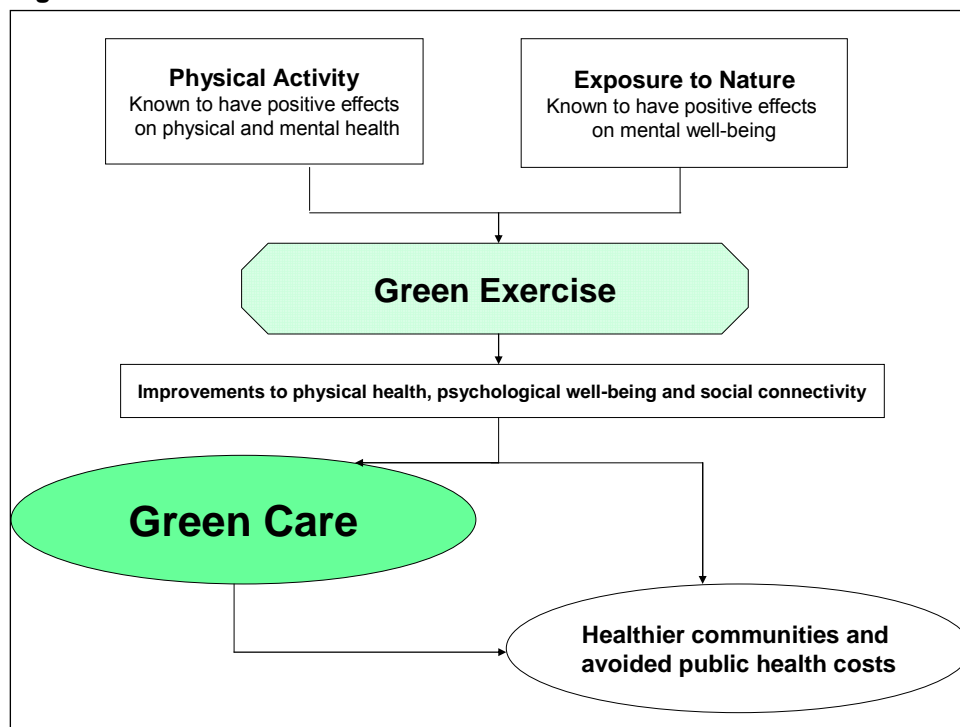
g

Physical Activity
Known to have positive effects on physical and mental health

Exposure to Nature
Known to have positive effects on mental well-being

Green Exercise

Improvements to physical health, psychological well-being and social connectivity

Green Care

Healthier communities and avoided public health costs